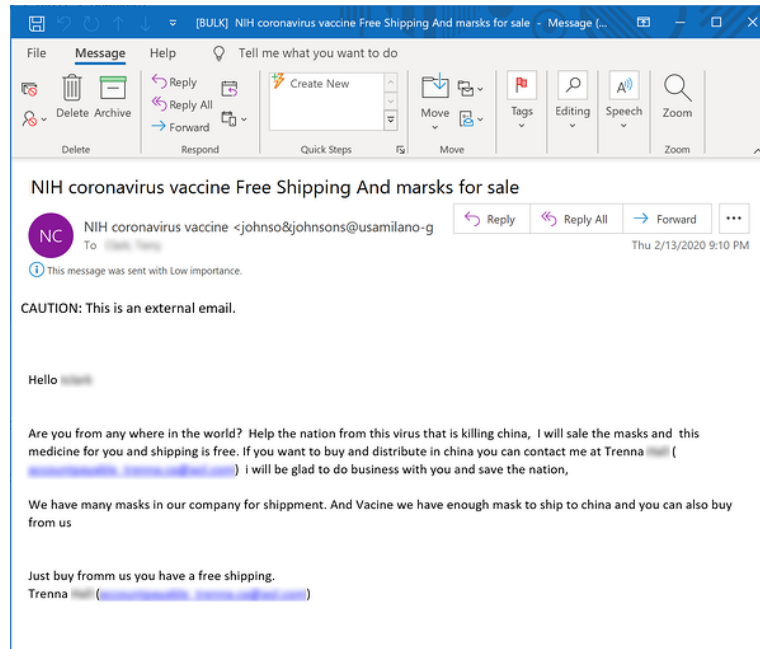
[BULK] NIH coronavirus vaccine Free Shipping And marsks for sale - Message (...

File Message Help Tell me what you want to do

Delete Archive
Delete

Reply
Reply All
Forward
Respond

Create New
Quick Steps

Move
Move

Tags

Editing

Speech

Zoom
Zoom

NIH coronavirus vaccine Free Shipping And marsks for sale

NC NIH coronavirus vaccine <johnso&johnsons@usamilano-g
To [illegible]

Reply Reply All Forward ...

Thu 2/13/2020 9:10 PM

This message was sent with Low importance.

CAUTION: This is an external email.

Hello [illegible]

Are you from any where in the world? Help the nation from this virus that is killing china, I will sale the masks and this medicine for you and shipping is free. If you want to buy and distribute in china you can contact me at Trenna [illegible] ( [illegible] ) i will be glad to do business with you and save the nation,

We have many masks in our company for shippment. And Vacine we have enough mask to ship to china and you can also buy from us

Just buy fromm us you have a free shipping.
Trenna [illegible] ( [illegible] )